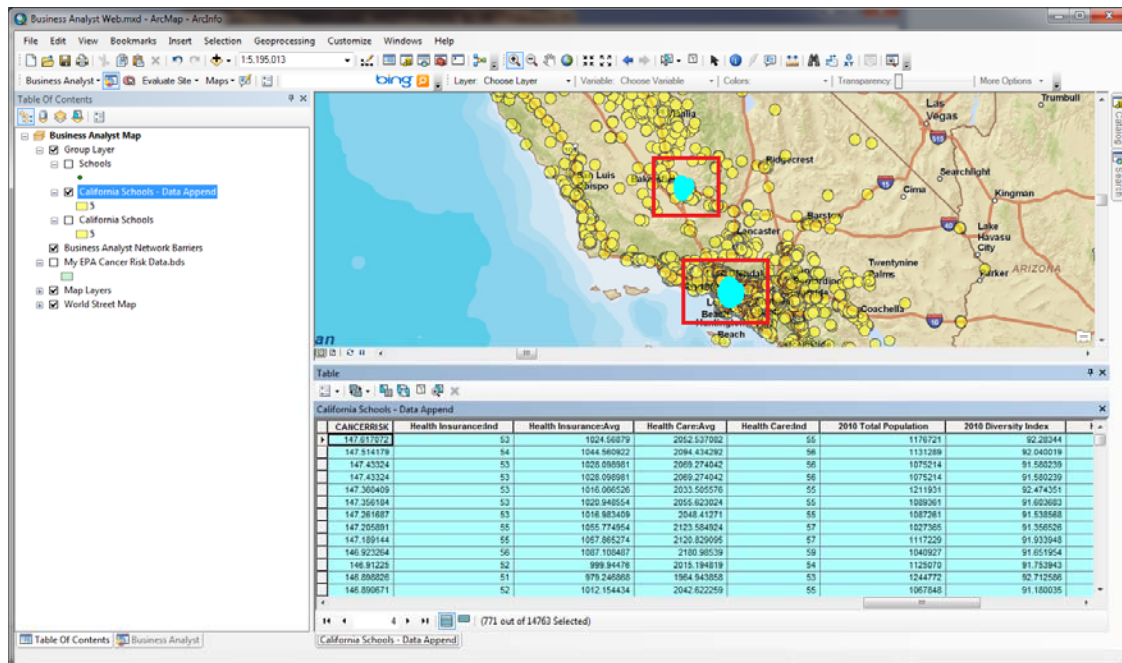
Business Analyst Web.mxd - ArcMap - ArcInfo

File Edit View Bookmarks Insert Selection Geoprocessing Customize Windows Help

1:5,195,013

Business Analyst Evaluate Site Maps

bing Layer: Choose Layer Variable: Choose Variable Colors: Transparency: More Options

Table Of Contents

Business Analyst Map
Group Layer
Schools
California Schools - Data Append
5
California Schools
5
Business Analyst Network Barriers
My EPA Cancer Risk Data.bds
Map Layers
World Street Map

Las Vegas
Trumbull
Luis Obispo
Bakersfield
Ridgecrest
Searchlight
Cima
Kingman
Barstow
Lake Havasu City
Lancaster
Twentynine Palms
Parker
ARIZONA
Coachella
Beach
an

Catalog
Search

Table

California Schools - Data Append

| CANCERRISK | Health Insurance:Ind | Health Insurance:Avg | Health Care:Avg | Health Care:Ind | 2010 Total Population | 2010 Diversity Index |
|---|---|---|---|---|---|---|
| 147.617072 | 53 | 1024.56879 | 2052.537082 | 55 | 1176721 | 92.28344 |
| 147.514179 | 54 | 1044.560922 | 2094.434292 | 56 | 1131289 | 92.040019 |
| 147.43324 | 53 | 1028.098981 | 2069.274042 | 56 | 1075214 | 91.580239 |
| 147.43324 | 53 | 1028.098981 | 2069.274042 | 56 | 1075214 | 91.580239 |
| 147.366409 | 53 | 1016.066526 | 2033.505576 | 55 | 1211931 | 92.474351 |
| 147.356184 | 53 | 1020.948554 | 2055.623024 | 55 | 1089061 | 91.603683 |
| 147.261687 | 53 | 1016.983409 | 2048.41271 | 55 | 1087261 | 91.538588 |
| 147.205891 | 55 | 1055.774954 | 2123.584824 | 57 | 1027365 | 91.356526 |
| 147.189144 | 55 | 1057.865274 | 2120.829095 | 57 | 1117229 | 91.933948 |
| 146.923264 | 56 | 1087.108487 | 2180.98539 | 59 | 1040927 | 91.651954 |
| 146.91225 | 52 | 999.94476 | 2015.194819 | 54 | 1125070 | 91.753943 |
| 146.898826 | 51 | 979.246868 | 1964.943858 | 53 | 1244772 | 92.712586 |
| 146.890671 | 52 | 1012.154434 | 2042.622259 | 55 | 1067848 | 91.180035 |

4 (771 out of 14763 Selected)

California Schools - Data Append

Table Of Contents | Business Analyst